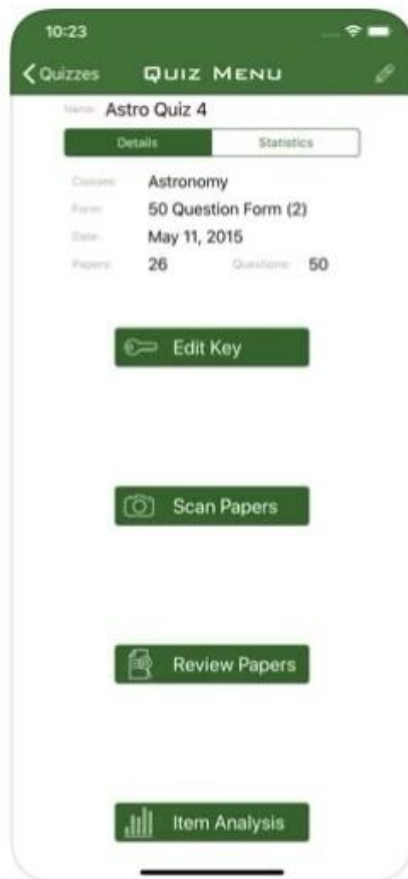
10:23

Quizzes QUIZ MENU

Name: Astro Quiz 4

Details | Statistics

Classes: Astronomy
Form: 50 Question Form (2)
Date: May 11, 2015
Papers: 26 Questions: 50

Edit Key

Scan Papers

Review Papers

Item Analysis